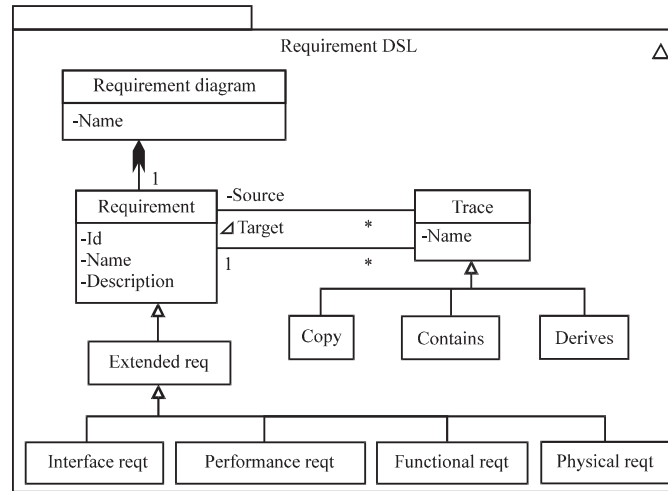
Requirement DSL

Requirement diagram
-Name

1

Requirement
-Id
-Name
-Description

-Source
⊿Target
1
*
*

Trace
-Name

Copy
Contains
Derives

Extended req

Interface reqt
Performance reqt
Functional reqt
Physical reqt